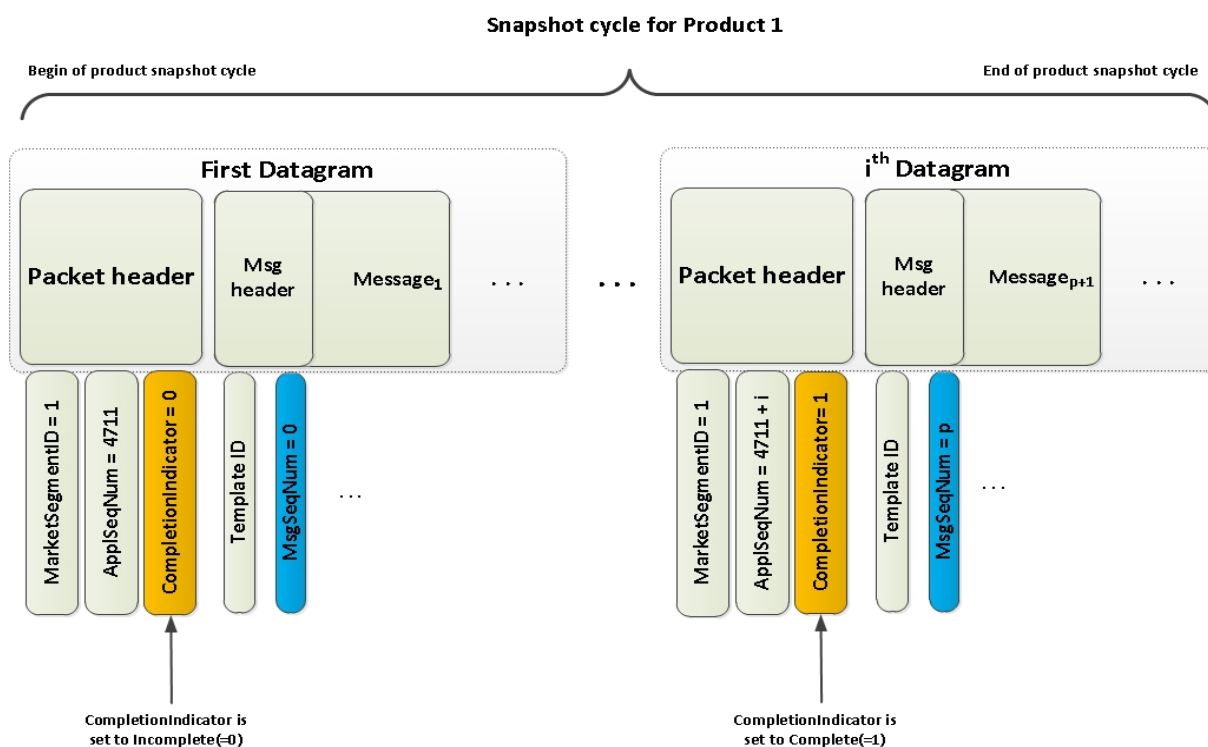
Snapshot cycle for Product 1

Begin of product snapshot cycle

End of product snapshot cycle

First Datagram

Packet header

Msg header

Message$_1$

. . .

MarketSegmentID = 1

ApplSeqNum = 4711

CompletionIndicator = 0

Template ID

MsgSeqNum = 0

. . .

CompletionIndicator is set to Incomplete(=0)

. . .

i$^{th}$ Datagram

Packet header

Msg header

Message$_{p+1}$

. . .

MarketSegmentID = 1

ApplSeqNum = 4711 + i

CompletionIndicator= 1

Template ID

MsgSeqNum = p

. . .

CompletionIndicator is set to Complete(=1)